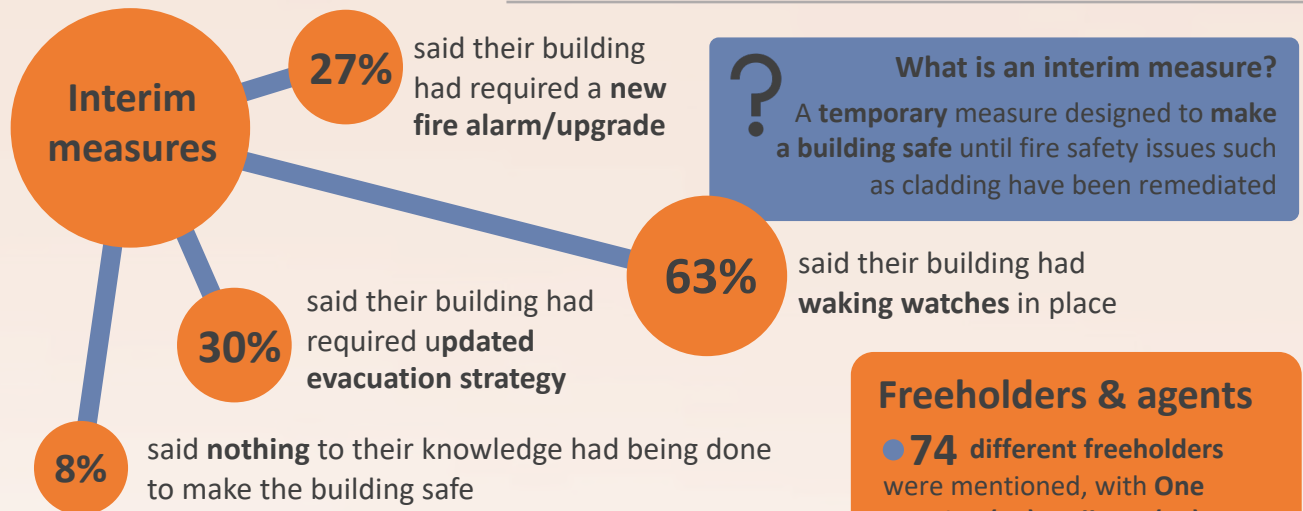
Interim measures

27% said their building had required a new fire alarm/upgrade

What is an interim measure?
A temporary measure designed to make a building safe until fire safety issues such as cladding have been remediated

63% said their building had waking watches in place

30% said their building had required updated evacuation strategy

8% said nothing to their knowledge had being done to make the building safe

Freeholders & agents
74 different freeholders were mentioned, with One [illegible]